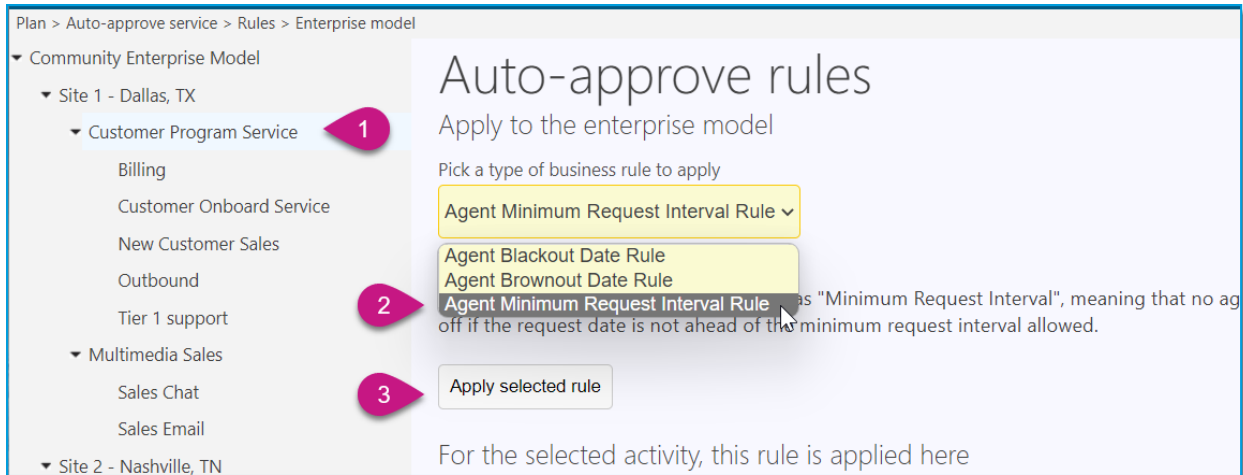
Plan > Auto-approve service > Rules > Enterprise model

Community Enterprise Model
Site 1 - Dallas, TX
Customer Program Service
Billing
Customer Onboard Service
New Customer Sales
Outbound
Tier 1 support
Multimedia Sales
Sales Chat
Sales Email
Site 2 - Nashville, TN

1
2
3

Auto-approve rules
Apply to the enterprise model

Pick a type of business rule to apply

Agent Minimum Request Interval Rule

Agent Blackout Date Rule
Agent Brownout Date Rule
Agent Minimum Request Interval Rule

as "Minimum Request Interval", meaning that no ag off if the request date is not ahead of th minimum request interval allowed.

Apply selected rule

For the selected activity, this rule is applied here